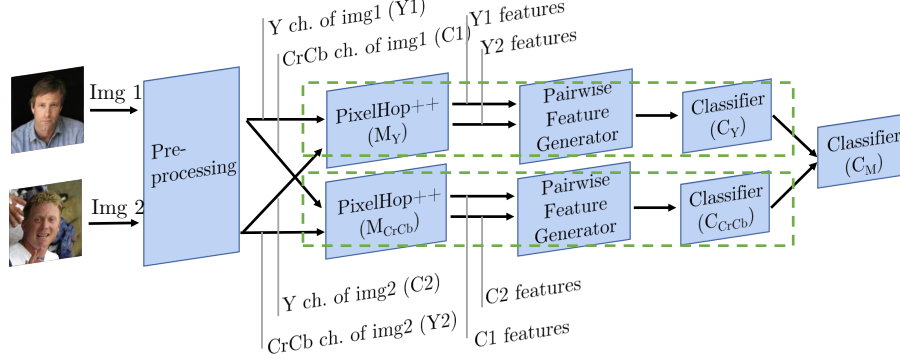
Img 1

Img 2

Pre-processing

Y ch. of img1 (Y1)

CrCb ch. of img1 (C1)

Y1 features

Y2 features

PixelHop++ ($M_Y$)

Pairwise Feature Generator

Classifier ($C_Y$)

PixelHop++ ($M_{CrCb}$)

Pairwise Feature Generator

Classifier ($C_{CrCb}$)

Classifier ($C_M$)

Y ch. of img2 (C2)

CrCb ch. of img2 (Y2)

C2 features

C1 features